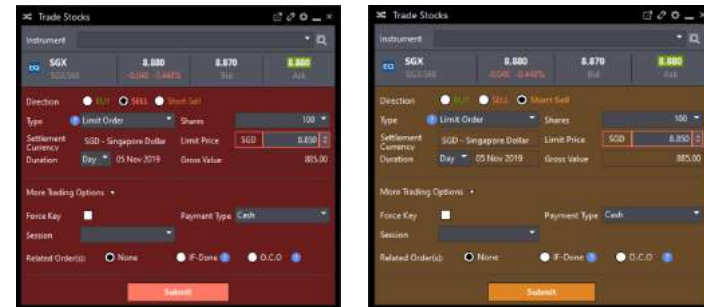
Trade Stocks

Instrument

EQ SGX SGX.SI

8.880 -0.040 -0.448%

8.870 Bid

8.880 Ask

Direction BUY SELL Short Sell

Type Limit Order

Shares 100

Settlement Currency SGD - Singapore Dollar

Limit Price SGD 8.850

Duration Day 05 Nov 2019

Gross Value 885.00

More Trading Options

Force Key

Payment Type Cash

Session

Related Order(s) None IF-Done O.C.O

Submit

Trade Stocks

Instrument

EQ SGX SGX.SI

8.880 -0.040 -0.448%

8.870 Bid

8.880 Ask

Direction BUY SELL Short Sell

Type Limit Order

Shares 100

Settlement Currency SGD - Singapore Dollar

Limit Price SGD 8.850

Duration Day 05 Nov 2019

Gross Value 885.00

More Trading Options

Force Key

Payment Type Cash

Session

Related Order(s) None IF-Done O.C.O

Submit